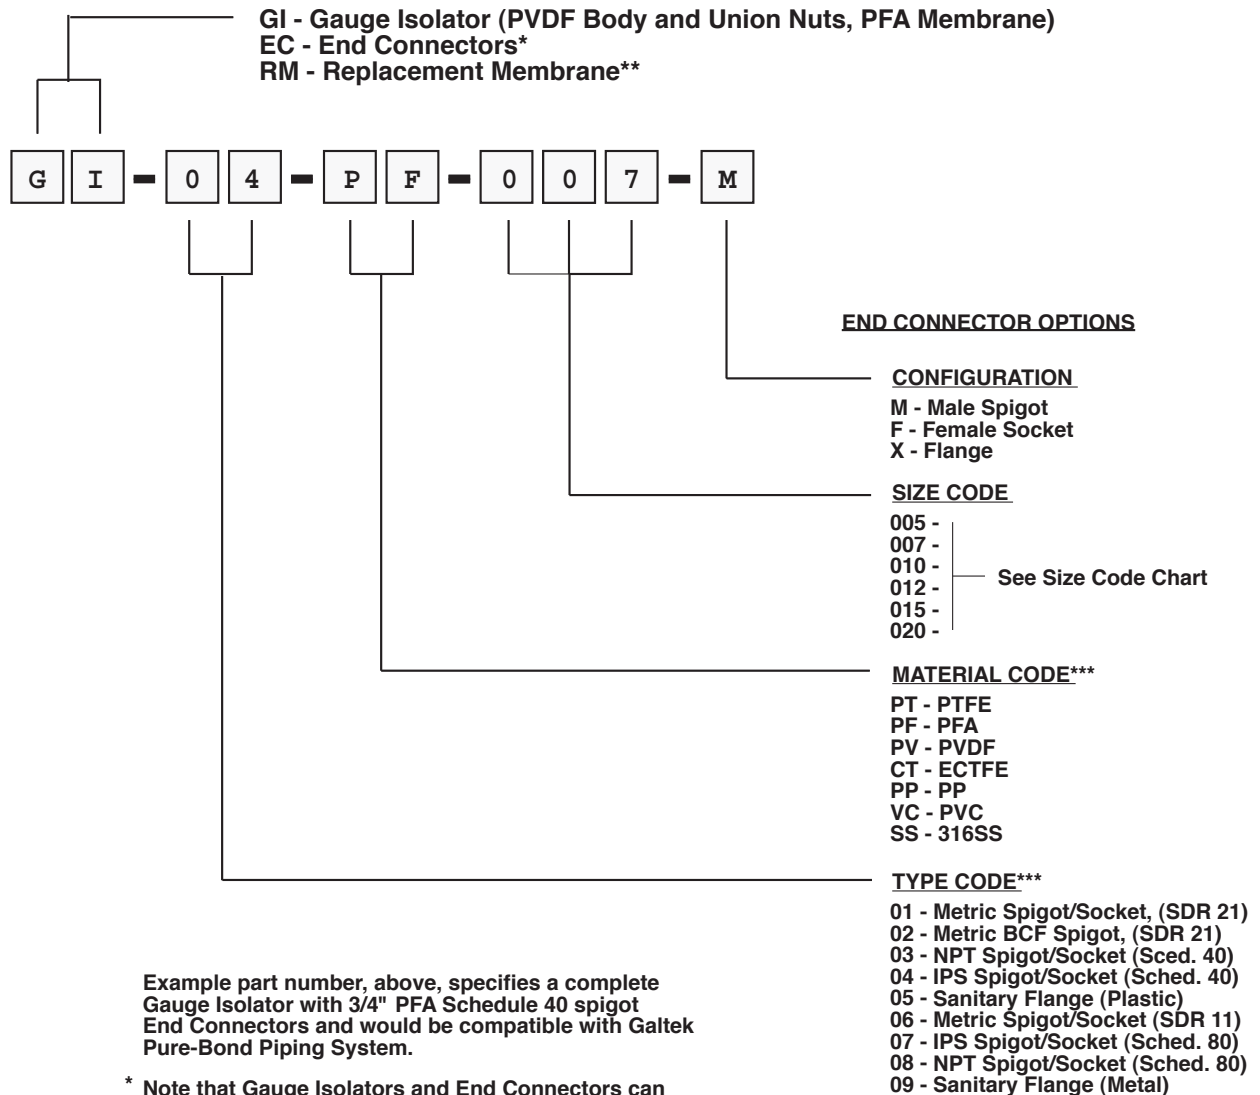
GI - Gauge Isolator (PVDF Body and Union Nuts, PFA Membrane)
EC - End Connectors*
RM - Replacement Membrane**

G I - 0 4 - P F - 0 0 7 - M

END CONNECTOR OPTIONS

CONFIGURATION
M - Male Spigot
F - Female Socket
X - Flange

SIZE CODE
005 -
007 -
010 -
012 -
015 -
020 -
See Size Code Chart

MATERIAL CODE***
PT - PTFE
PF - PFA
PV - PVDF
CT - ECTFE
PP - PP
VC - PVC
SS - 316SS

TYPE CODE***
01 - Metric Spigot/Socket, (SDR 21)
02 - Metric BCF Spigot, (SDR 21)
03 - NPT Spigot/Socket (Sced. 40)
04 - IPS Spigot/Socket (Sched. 40)
05 - Sanitary Flange (Plastic)
06 - Metric Spigot/Socket (SDR 11)
07 - IPS Spigot/Socket (Sched. 80)
08 - NPT Spigot/Socket (Sched. 80)
09 - Sanitary Flange (Metal)

Example part number, above, specifies a complete Gauge Isolator with 3/4" PFA Schedule 40 spigot End Connectors and would be compatible with Galtek Pure-Bond Piping System.

* Note that Gauge Isolators and End Connectors can